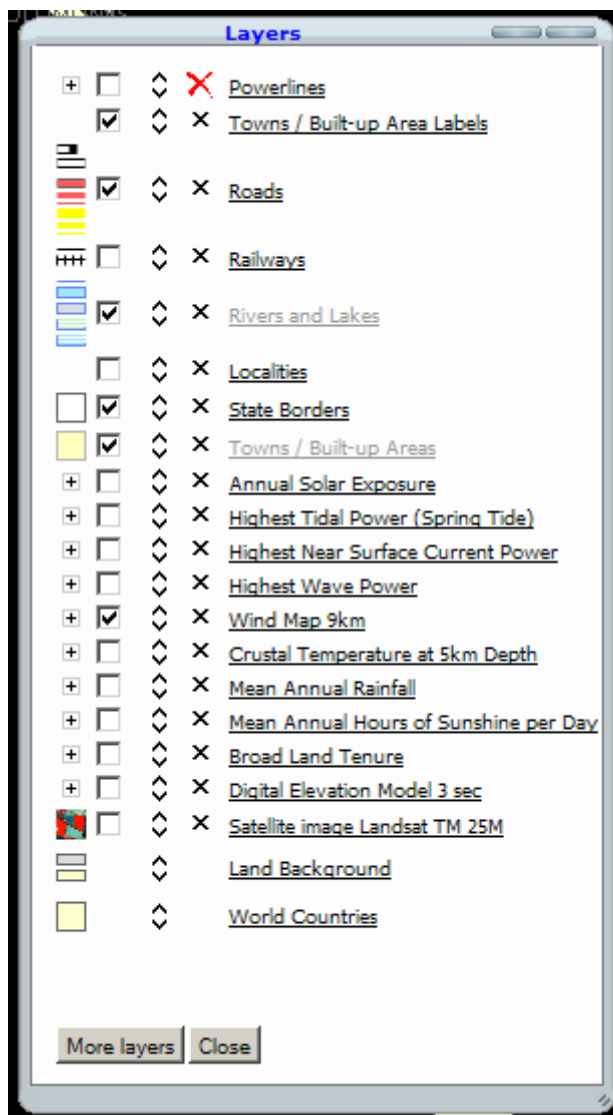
Layers

Powerlines
Towns / Built-up Area Labels
Roads
Railways
Rivers and Lakes
Localities
State Borders
Towns / Built-up Areas
Annual Solar Exposure
Highest Tidal Power (Spring Tide)
Highest Near Surface Current Power
Highest Wave Power
Wind Map 9km
Crustal Temperature at 5km Depth
Mean Annual Rainfall
Mean Annual Hours of Sunshine per Day
Broad Land Tenure
Digital Elevation Model 3 sec
Satellite image Landsat TM 25M
Land Background
World Countries

More layers Close